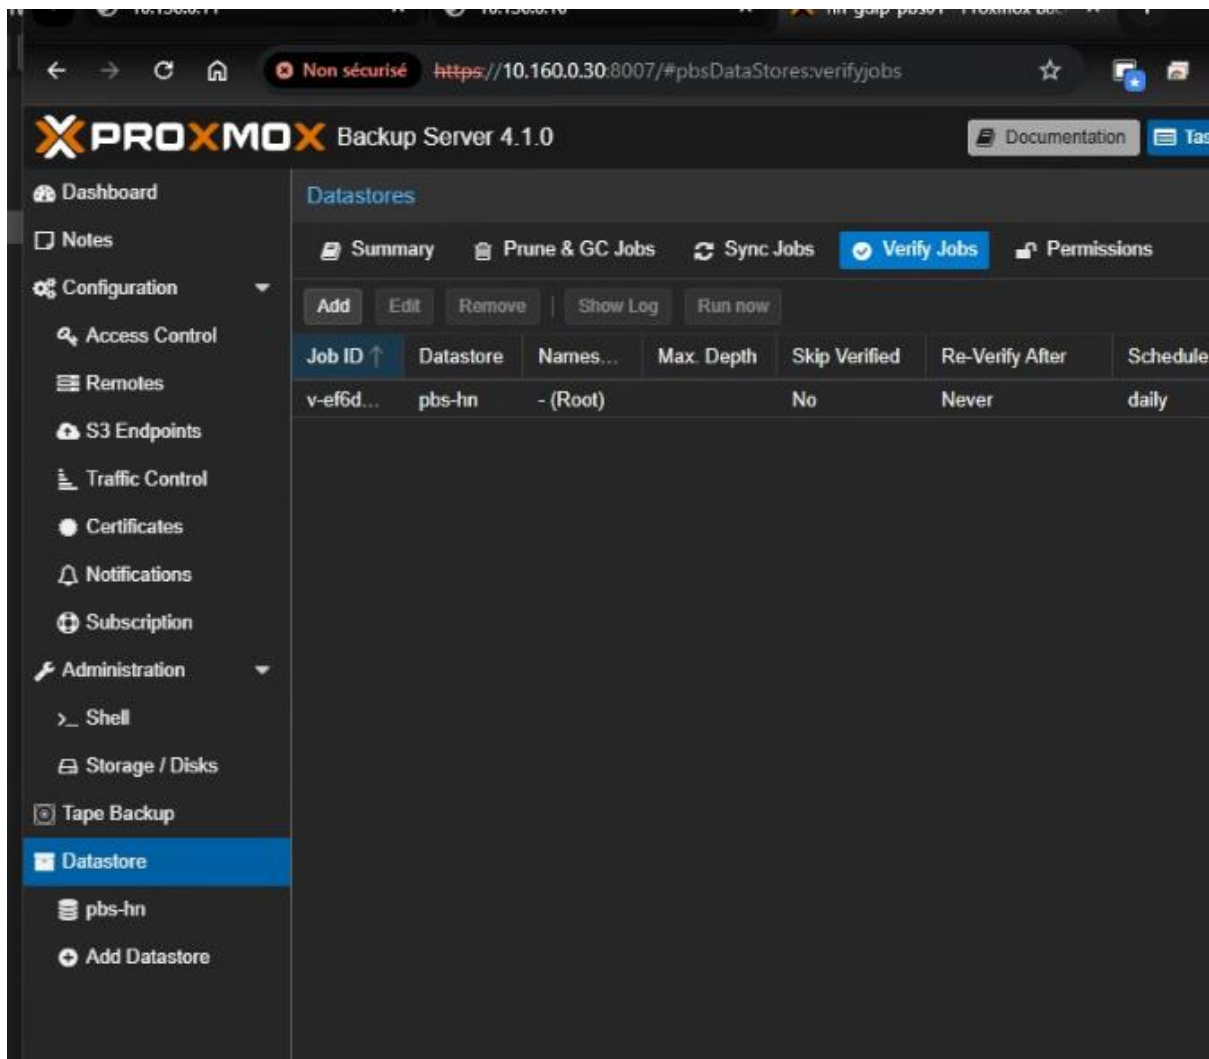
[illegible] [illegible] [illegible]

Non sécurisé https://10.160.0.30:8007/#pbsDataStores:verifyjobs

PROXMOX Backup Server 4.1.0

Documentation Tas

Dashboard
Notes
Configuration
Access Control
Remotes
S3 Endpoints
Traffic Control
Certificates
Notifications
Subscription
Administration
>_ Shell
Storage / Disks
Tape Backup
Datastore
pbs-hn
Add Datastore

Datastores

Summary Prune & GC Jobs Sync Jobs Verify Jobs Permissions

Add Edit Remove Show Log Run now

| Job ID ↑ | Datastore | Names... | Max. Depth | Skip Verified | Re-Verify After | Schedule |
|---|---|---|---|---|---|---|
| v-ef6d... | pbs-hn | - (Root) | | No | Never | daily |